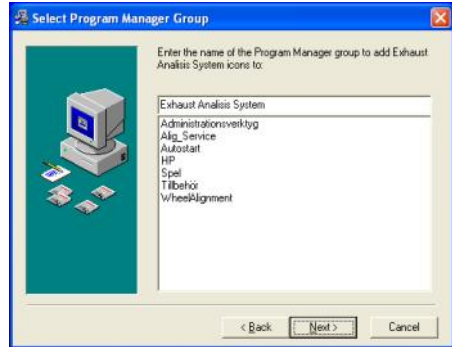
Select Program Manager Group

Enter the name of the Program Manager group to add Exhaust Analisis System icons to:

Exhaust Analisis System

Administrationsverktyg
Allg_Service
Autostart
HP
Spel
Tillbehör
WheelAlignment

< Back
Next >
Cancel